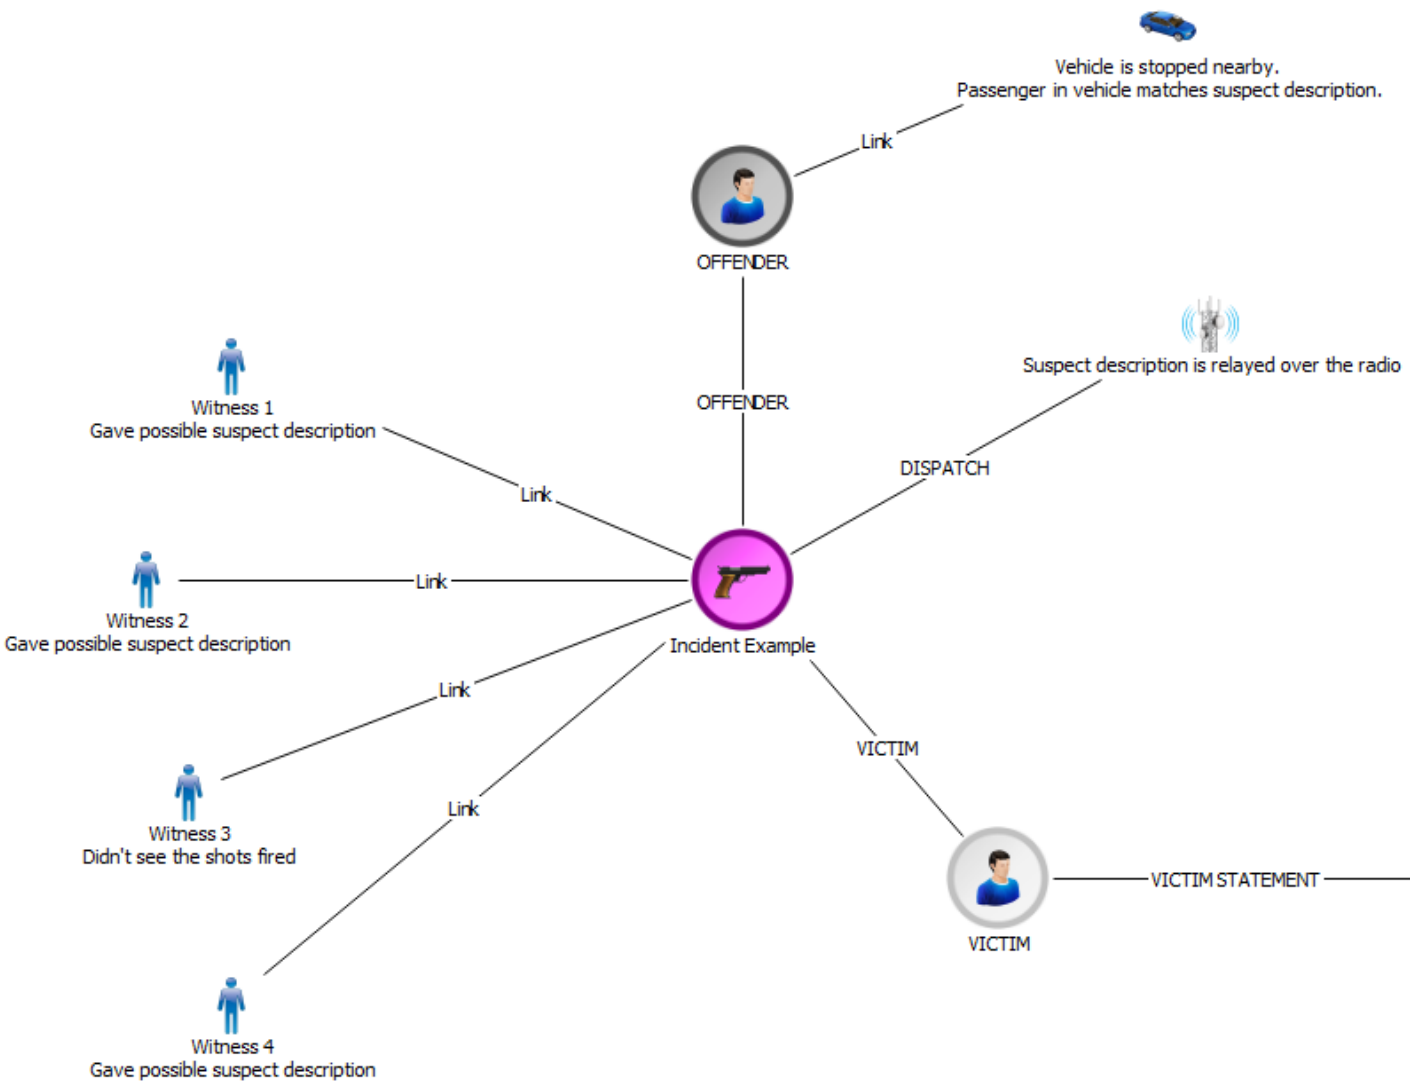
Vehicle is stopped nearby.
Passenger in vehicle matches suspect description.

Link

OFFENDER

Suspect description is relayed over the radio

Witness 1
Gave possible suspect description

OFFENDER

DISPATCH

Link

Witness 2
Gave possible suspect description

Link

Incident Example

Link

VICTIM

Witness 3
Didn't see the shots fired

Link

VICTIM STATEMENT

VICTIM

Witness 4
Gave possible suspect description